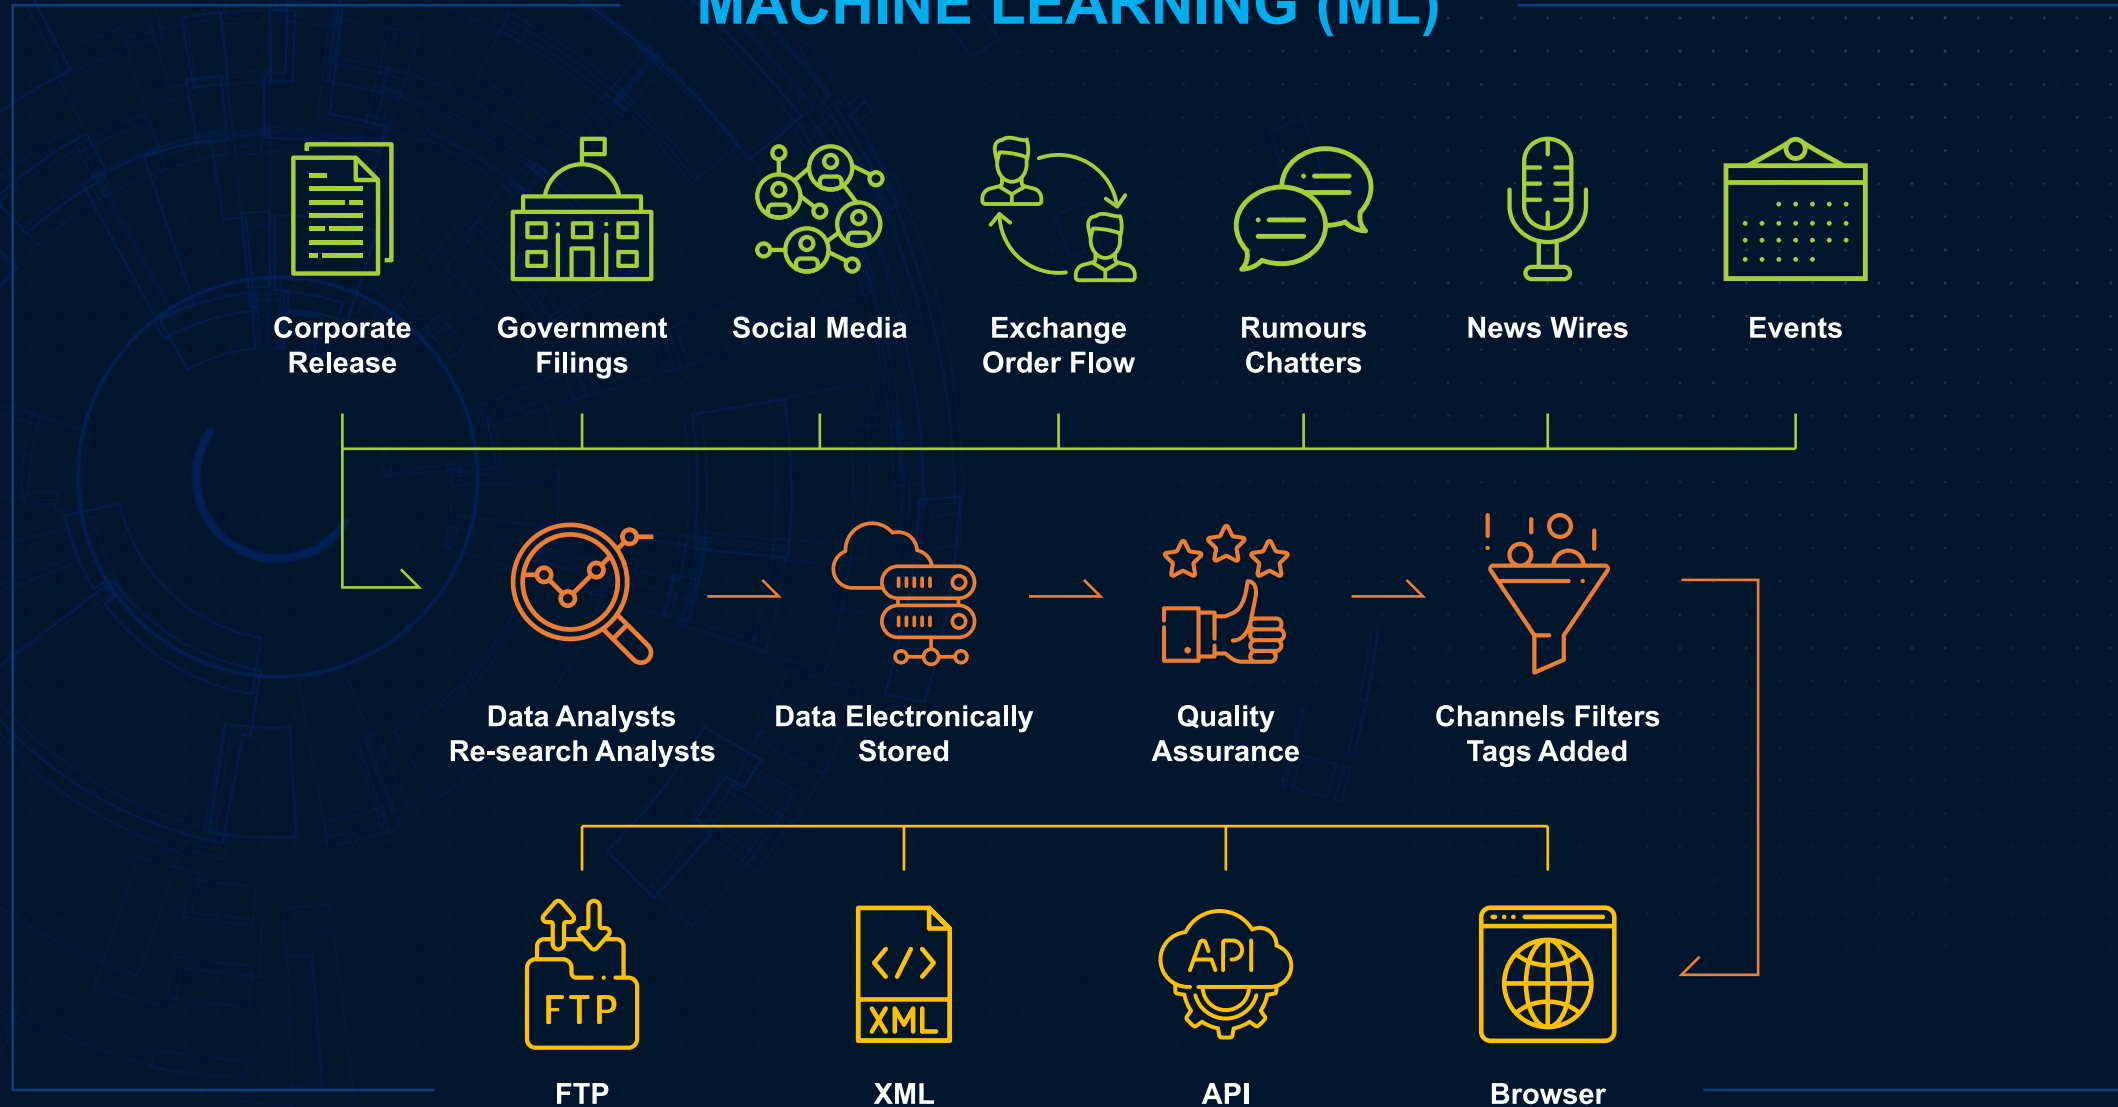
MACHINE LEARNING (ML)

Corporate Release

Government Filings

Social Media

Exchange Order Flow

Rumours Chatters

News Wires

Events

Data Analysts Re-search Analysts

Data Electronically Stored

Quality Assurance

Channels Filters Tags Added

FTP

</>
XML

API

FTP

XML

API

Browser